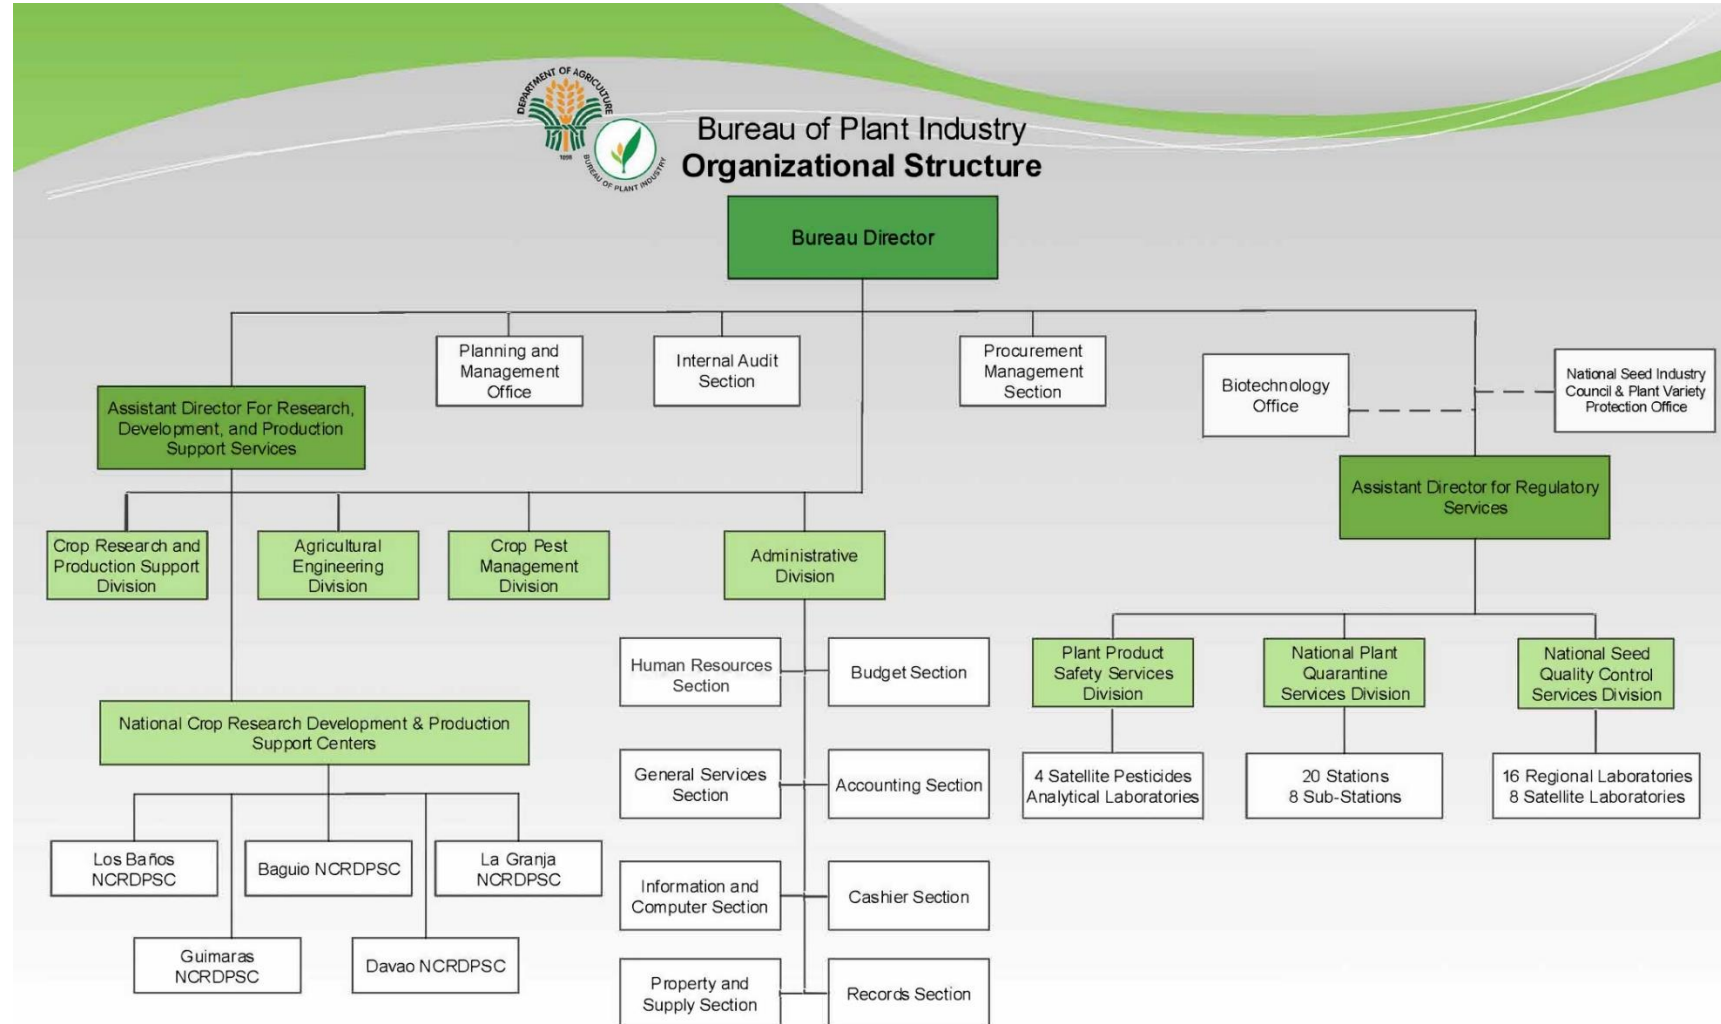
DEPARTMENT OF AGRICULTURE
1898
BUREAU OF PLANT INDUSTRY

Bureau of Plant Industry
Organizational Structure

Bureau Director

Planning and Management Office

Internal Audit Section

Procurement Management Section

Biotechnology Office

National Seed Industry Council & Plant Variety Protection Office

Assistant Director For Research, Development, and Production Support Services

Assistant Director for Regulatory Services

Crop Research and Production Support Division

Agricultural Engineering Division

Crop Pest Management Division

Administrative Division

Human Resources Section

Budget Section

General Services Section

Accounting Section

Information and Computer Section

Cashier Section

Property and Supply Section

Records Section

National Crop Research Development & Production Support Centers

Los Baños NCRDPSC

Baguio NCRDPSC

La Granja NCRDPSC

Guimaras NCRDPSC

Davao NCRDPSC

Plant Product Safety Services Division

National Plant Quarantine Services Division

National Seed Quality Control Services Division

4 Satellite Pesticides Analytical Laboratories

20 Stations
8 Sub-Stations

16 Regional Laboratories
8 Satellite Laboratories